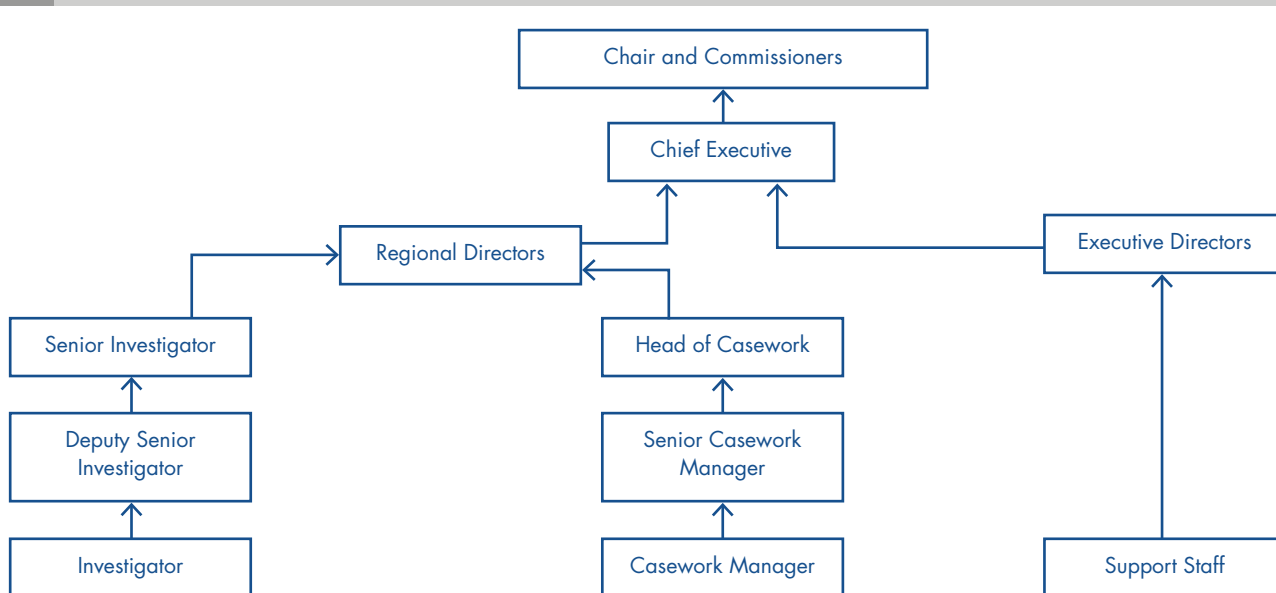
Chair and Commissioners

Chief Executive

Regional Directors

Executive Directors

Senior Investigator

Head of Casework

Deputy Senior Investigator

Senior Casework Manager

Investigator

Casework Manager

Support Staff